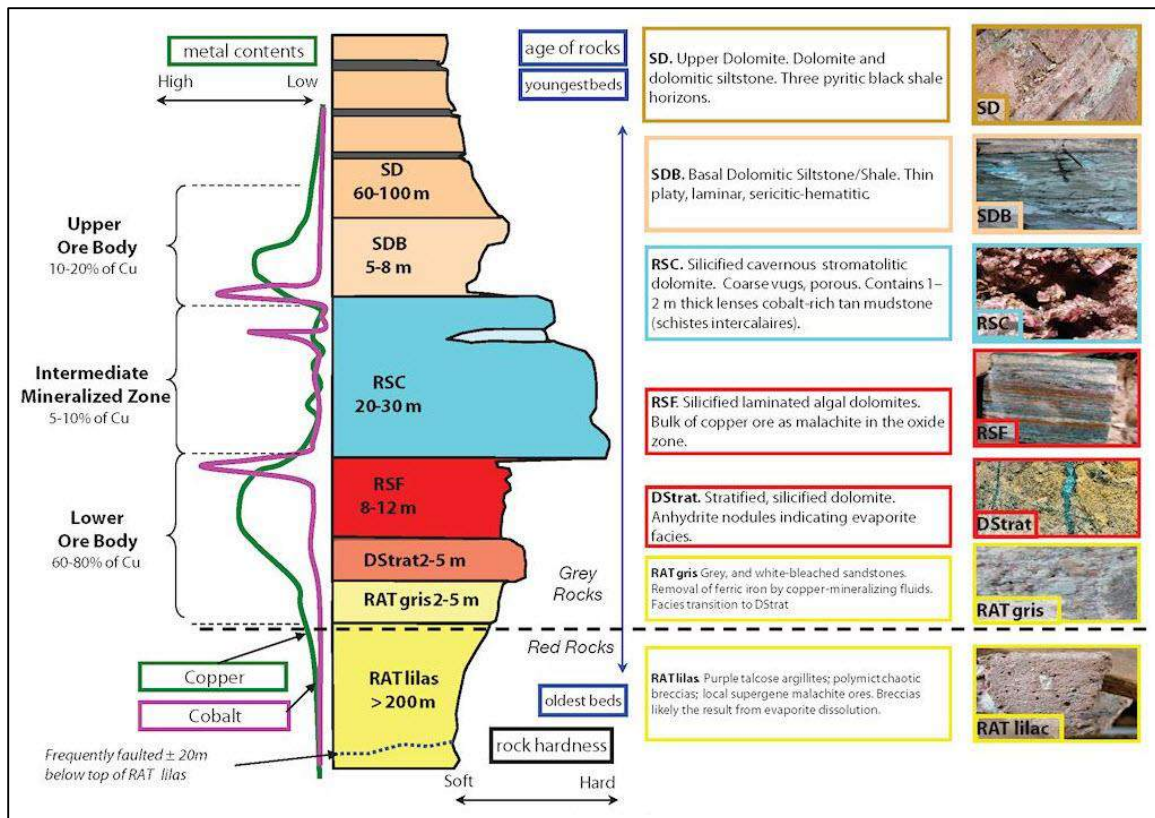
metal contents

High Low

age of rocks

youngestbeds

SD. Upper Dolomite. Dolomite and dolomitic siltstone. Three pyritic black shale horizons.

SD

SD
60-100 m

SDB. Basal Dolomitic Siltstone/Shale. Thin platy, laminar, sericitic-hematitic

SDB

Upper
Ore Body
10-20% of Cu

SDB
5-8 m

RSC. Silicified cavernous stromatolitic dolomite. Coarse vugs, porous. Contains 1–2 m thick lenses cobalt-rich tan mudstone (schistes intercalaires).

RSC

Intermediate
Mineralized Zone
5-10% of Cu

RSC
20-30 m

RSF. Silicified laminated algal dolomites. Bulk of copper ore as malachite in the oxide zone.

RSF

RSF
8-12 m

DStrat. Stratified, silicified dolomite. Anhydrite nodules indicating evaporite facies.

DStrat

Lower
Ore Body
60-80% of Cu

DStrat2-5 m

RAT gris 2-5 m

Grey
Rocks

RAT gris Grey, and white-bleached sandstones. Removal of ferric iron by copper-mineralizing fluids. Facies transition to DStrat

RAT gris

Red Rocks

Copper

Cobalt

RAT lilas
> 200 m

oldest beds

RAT lilas Purple talcose argillites; polymict chaotic breccias; local supergene malachite ores. Breccias likely the result from evaporite dissolution.

RAT lilac

Frequently faulted ± 20m below top of RAT lilas

rock hardness

Soft Hard